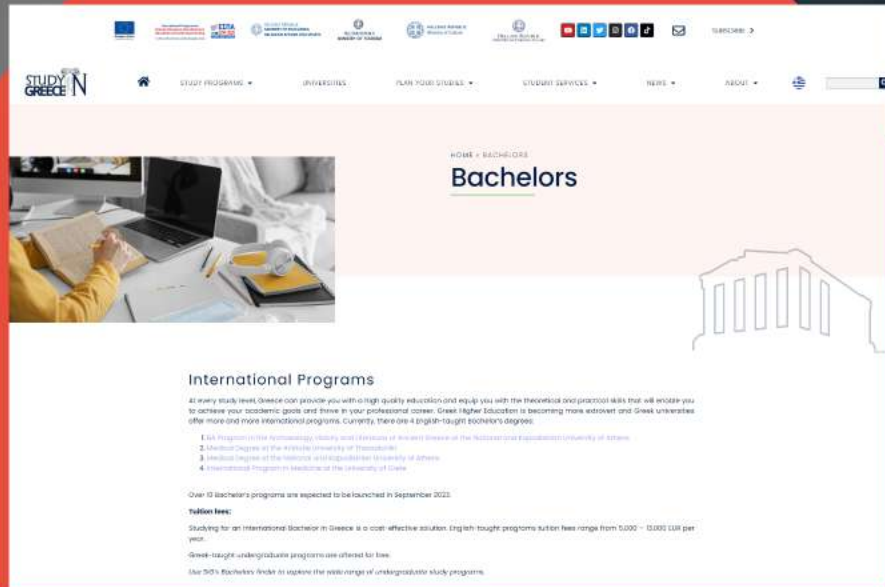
SUBSCRIBE >

STUDY IN GREECE

STUDY PROGRAMS ▾ UNIVERSITIES PLAN YOUR STUDIES ▾ STUDENT SERVICES ▾ NEWS ▾ ABOUT ▾

HOME » BACHELORS

Bachelors

International Programs

At every study level, Greece can provide you with a high quality education and equip you with the theoretical and practical skills that will enable you to achieve your academic goals and thrive in your professional career. Greek Higher Education is becoming more extrovert and Greek universities offer more and more international programs. Currently, there are 4 English-taught Bachelor's degrees:

1. BA Program in the Archaeology, History and Literature of Ancient Greece at the National and Kapodistrian University of Athens
2. Medical Degree at the Aristotle University of Thessaloniki
3. Medical Degree at the National and Kapodistrian University of Athens
4. International Program in Medicine at the University of Crete

Over 10 Bachelor's programs are expected to be launched in September 2023.

Tuition fees:

Studying for an International Bachelor in Greece is a cost-effective solution. English-taught programs tuition fees range from 5,000 – 13,000 EUR per year.

Greek-taught undergraduate programs are offered for free.

Use SIG's Bachelors finder to explore the wide range of undergraduate study programs.